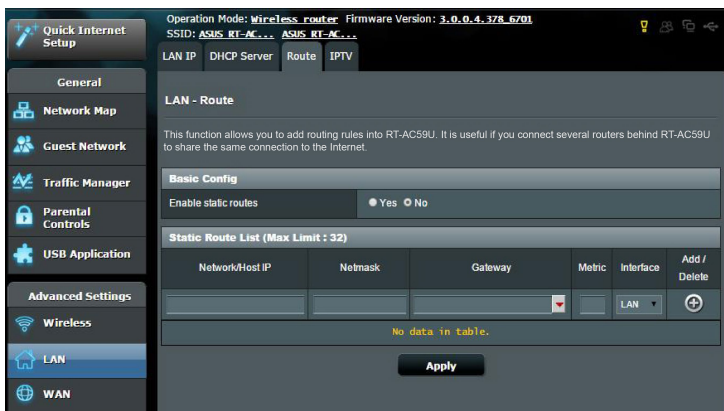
Quick Internet Setup

General

Network Map

Guest Network

Traffic Manager

Parental Controls

USB Application

Advanced Settings

Wireless

LAN

WAN

Operation Mode: Wireless router Firmware Version: 3.0.0.4.378_6701
SSID: ASUS RT-AC... ASUS RT-AC...

LAN IP DHCP Server Route IPTV

LAN - Route

This function allows you to add routing rules into RT-AC59U. It is useful if you connect several routers behind RT-AC59U to share the same connection to the Internet.

Basic Config

Enable static routes ● Yes ● No

Static Route List (Max Limit : 32)

| Network/Host IP | Netmask | Gateway | Metric | Interface | Add / Delete |
|---|---|---|---|---|---|
| | | | | LAN | |

No data in table.

Apply